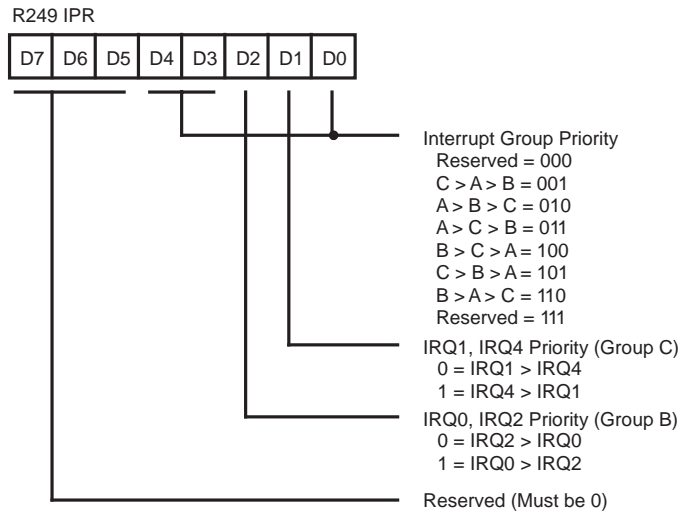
R249 IPR

| D7 | D6 | D5 | D4 | D3 | D2 | D1 | D0 |
|---|---|---|---|---|---|---|---|

Interrupt Group Priority
Reserved = 000
C > A > B = 001
A > B > C = 010
A > C > B = 011
B > C > A = 100
C > B > A = 101
B > A > C = 110
Reserved = 111

IRQ1, IRQ4 Priority (Group C)
0 = IRQ1 > IRQ4
1 = IRQ4 > IRQ1

IRQ0, IRQ2 Priority (Group B)
0 = IRQ2 > IRQ0
1 = IRQ0 > IRQ2

Reserved (Must be 0)